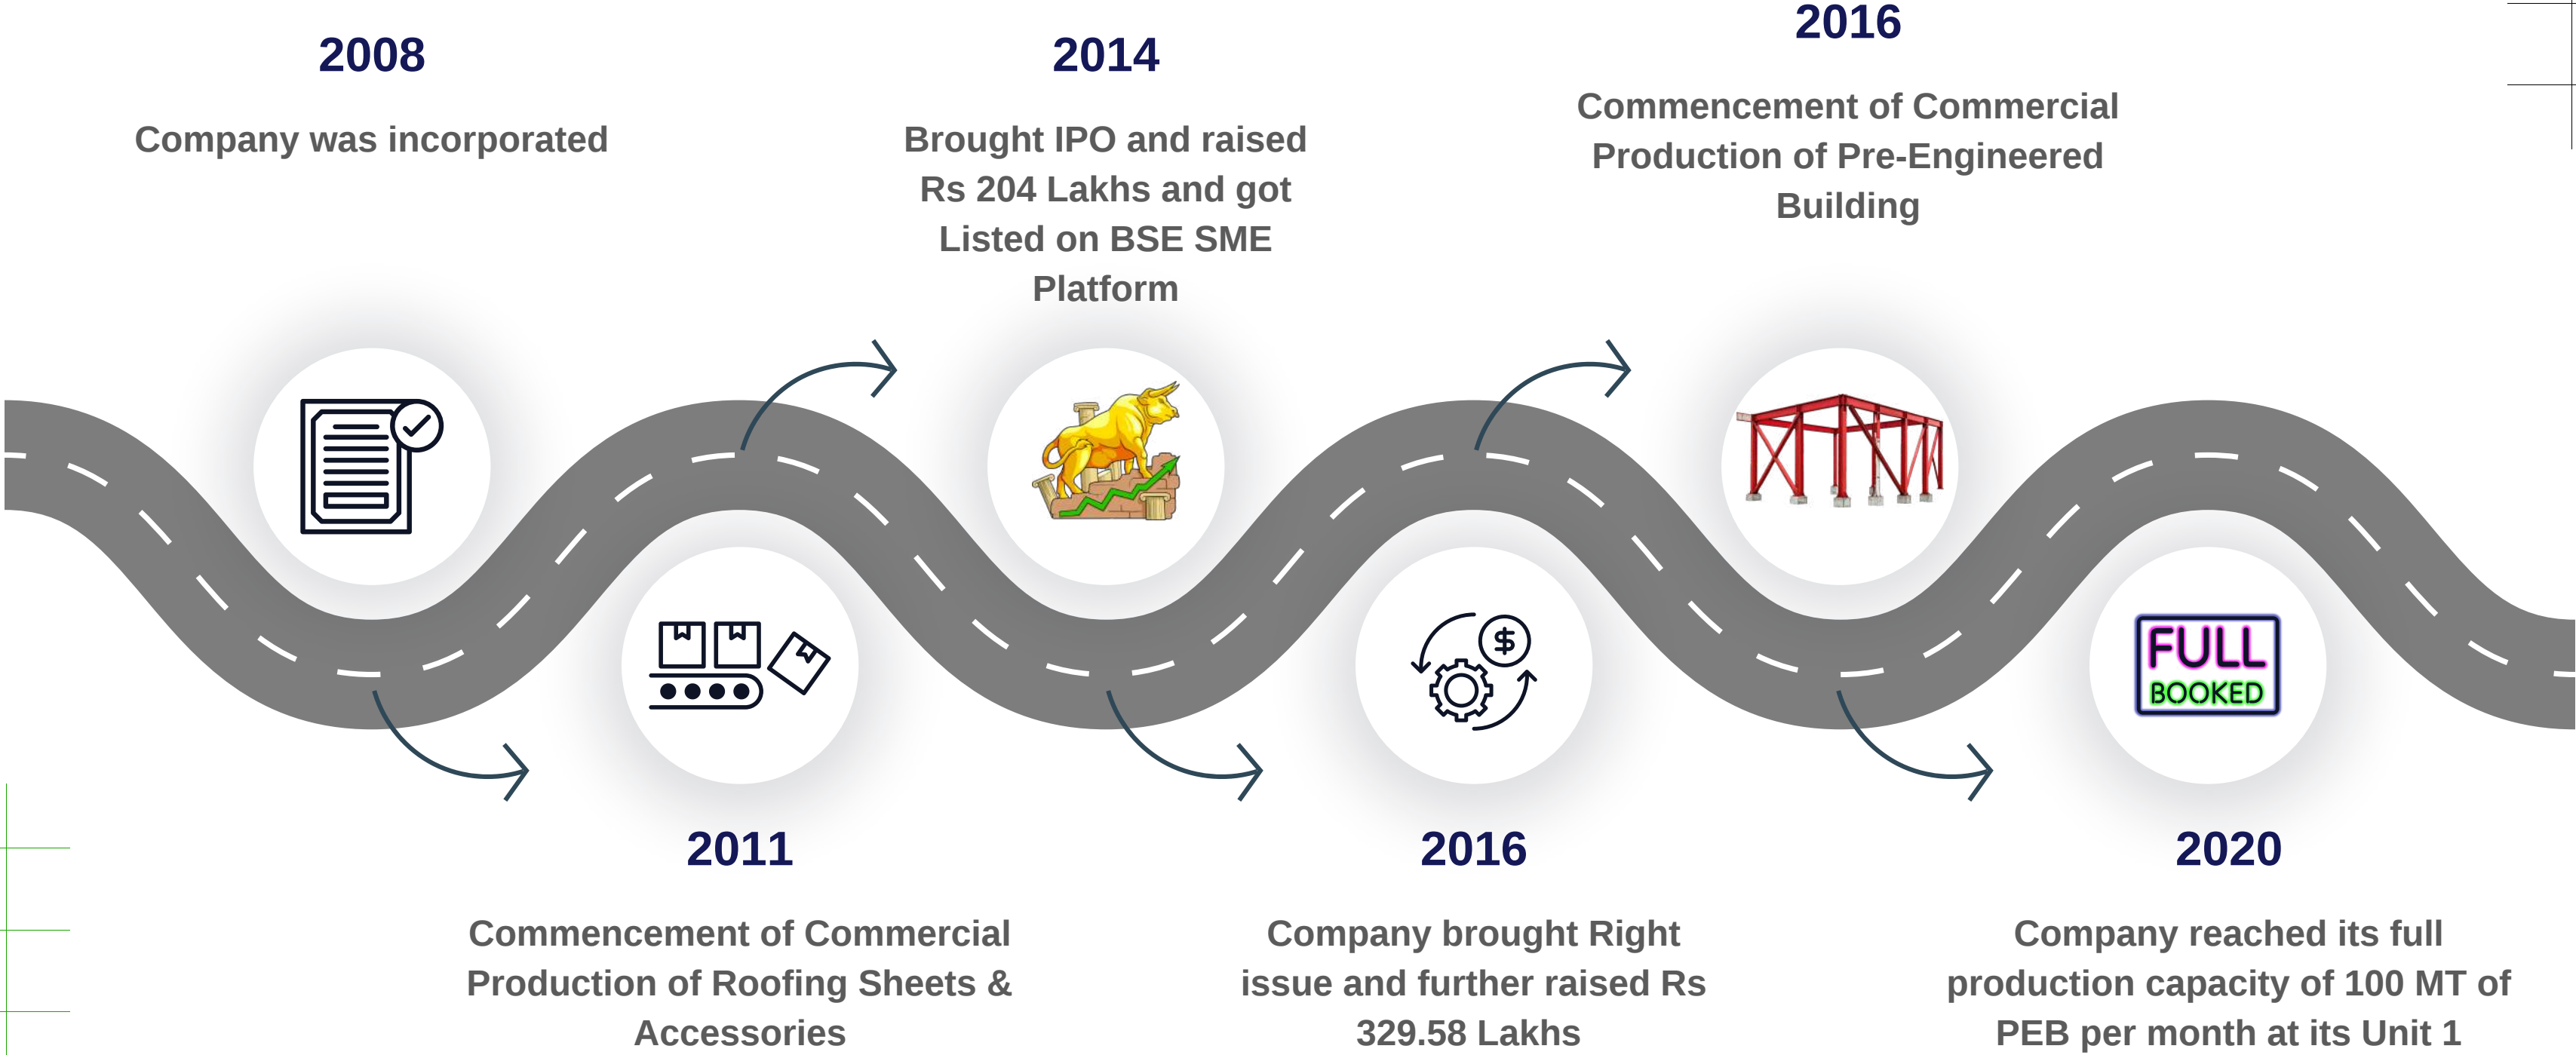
2008

Company was incorporated

2014

Brought IPO and raised Rs 204 Lakhs and got Listed on BSE SME Platform

2016

Commencement of Commercial Production of Pre-Engineered Building

FULL
BOOKED

2011

Commencement of Commercial Production of Roofing Sheets & Accessories

2016

Company brought Right issue and further raised Rs 329.58 Lakhs

2020

Company reached its full production capacity of 100 MT of PEB per month at its Unit 1